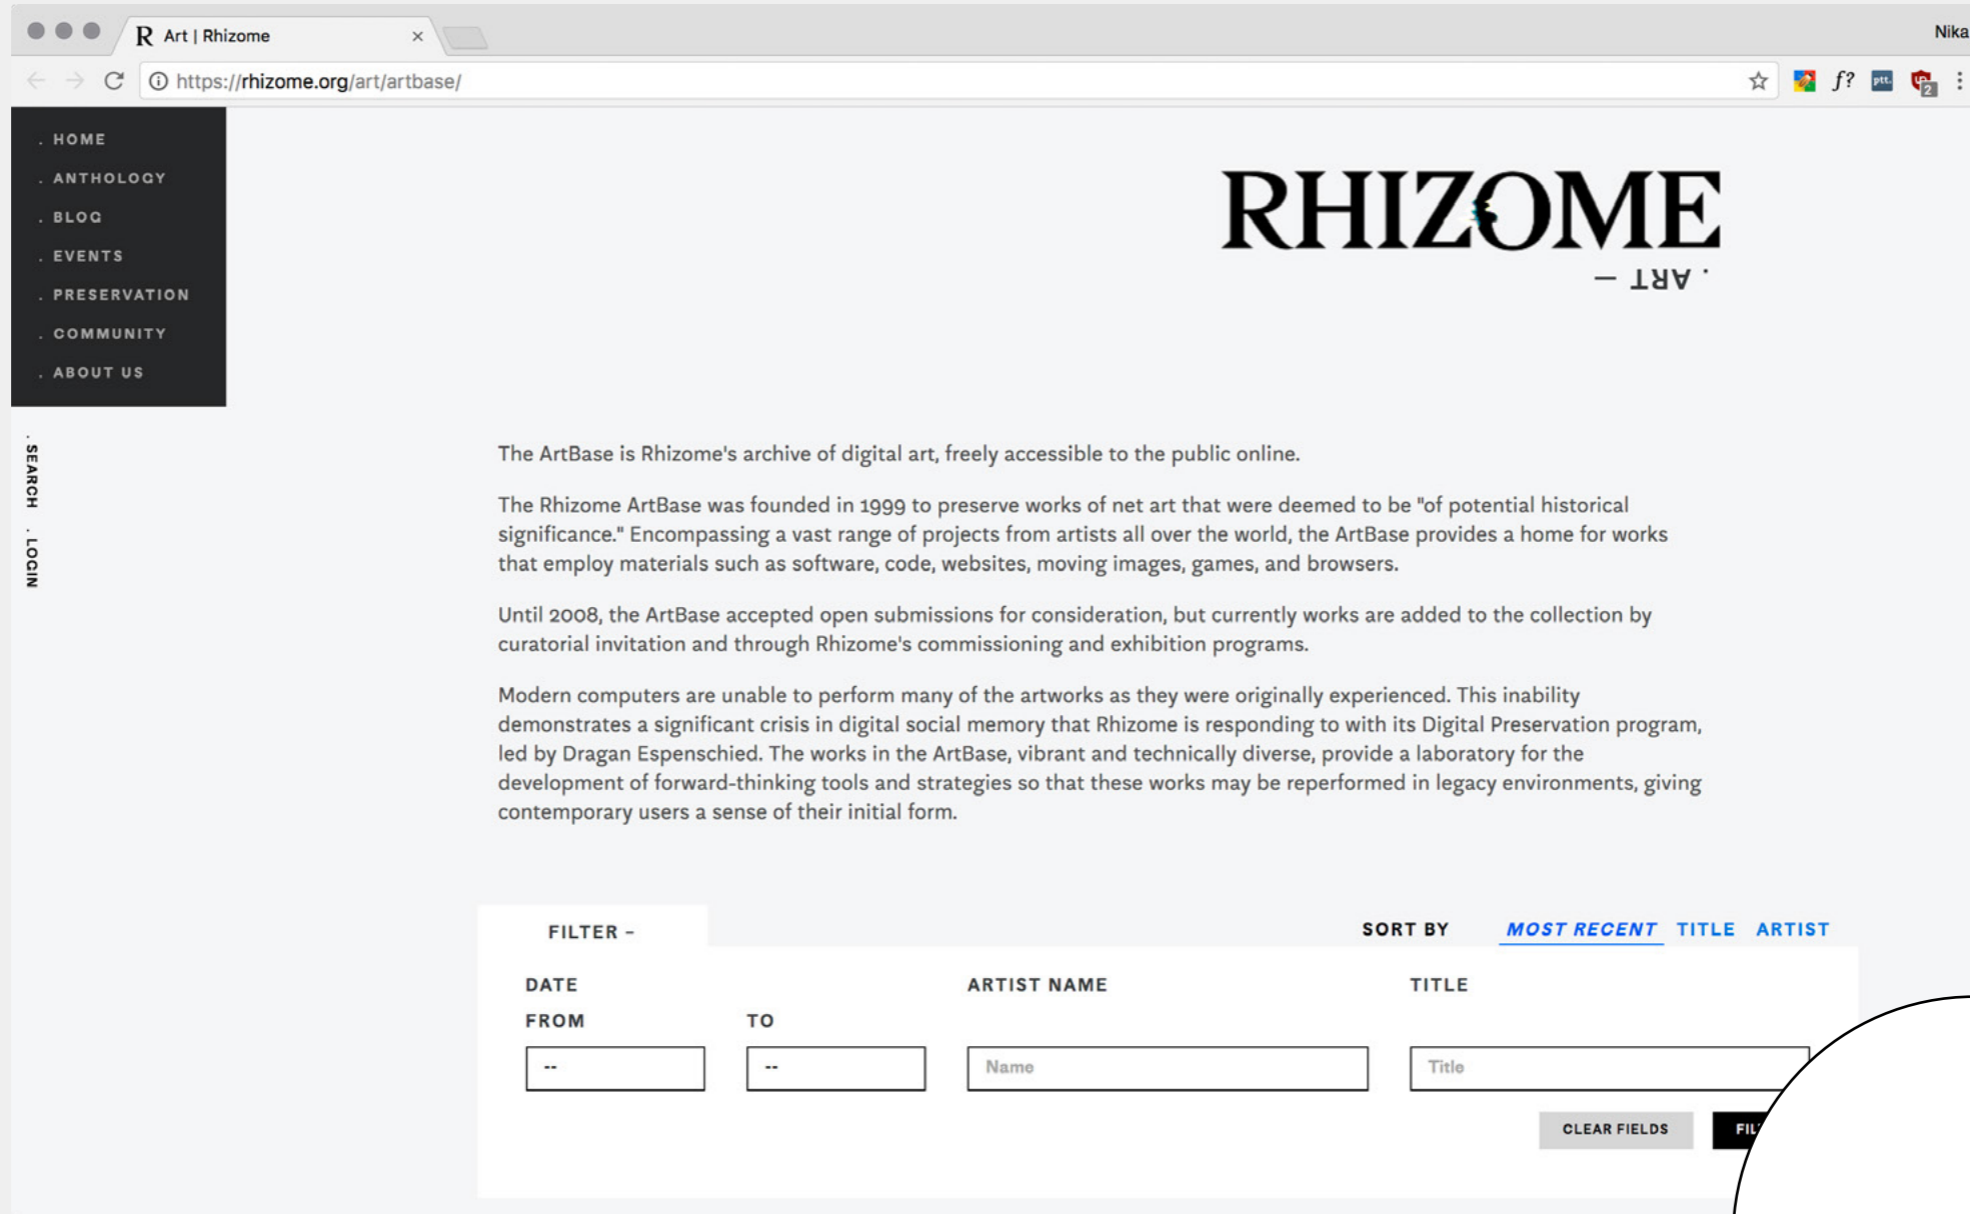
R Art | Rhizome ×

Nika

https://rhizome.org/art/artbase/

. HOME
. ANTHOLOGY
. BLOG
. EVENTS
. PRESERVATION
. COMMUNITY
. ABOUT US

. SEARCH . LOGIN

RHIZOME
— ART .

The ArtBase is Rhizome's archive of digital art, freely accessible to the public online.

The Rhizome ArtBase was founded in 1999 to preserve works of net art that were deemed to be "of potential historical significance." Encompassing a vast range of projects from artists all over the world, the ArtBase provides a home for works that employ materials such as software, code, websites, moving images, games, and browsers.

Until 2008, the ArtBase accepted open submissions for consideration, but currently works are added to the collection by curatorial invitation and through Rhizome's commissioning and exhibition programs.

Modern computers are unable to perform many of the artworks as they were originally experienced. This inability demonstrates a significant crisis in digital social memory that Rhizome is responding to with its Digital Preservation program, led by Dragan Espenschied. The works in the ArtBase, vibrant and technically diverse, provide a laboratory for the development of forward-thinking tools and strategies so that these works may be reperformed in legacy environments, giving contemporary users a sense of their initial form.

FILTER –

SORT BY MOST RECENT TITLE ARTIST

DATE
FROM -- TO --

ARTIST NAME
Name

TITLE
Title

CLEAR FIELDS FIL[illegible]